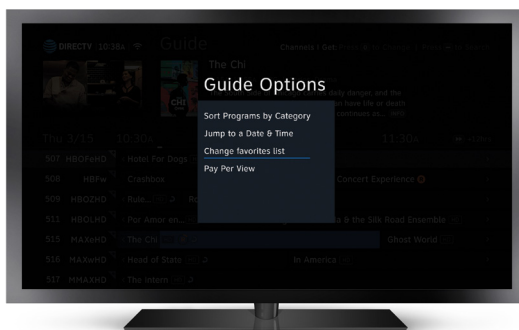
DIRECTV 10:38a Guide

Channels | Get

The Chi

Guide Options

Sort Programs by Category

Jump to a Date & Time

Change favorites list

Pay Per View

Thu 1/15 10:30a 11:30a

507 HBOFeHD Hotel For Dogs

508 HBFw Crashbox Concert Experience

509 HBOZHD Rule...

511 HBOLHD Por Amor en... & the Silk Road Ensemble

515 MAXeHD The Chi Ghost World

516 MAXeHD Head of State In America

517 MMAXHD The Intern